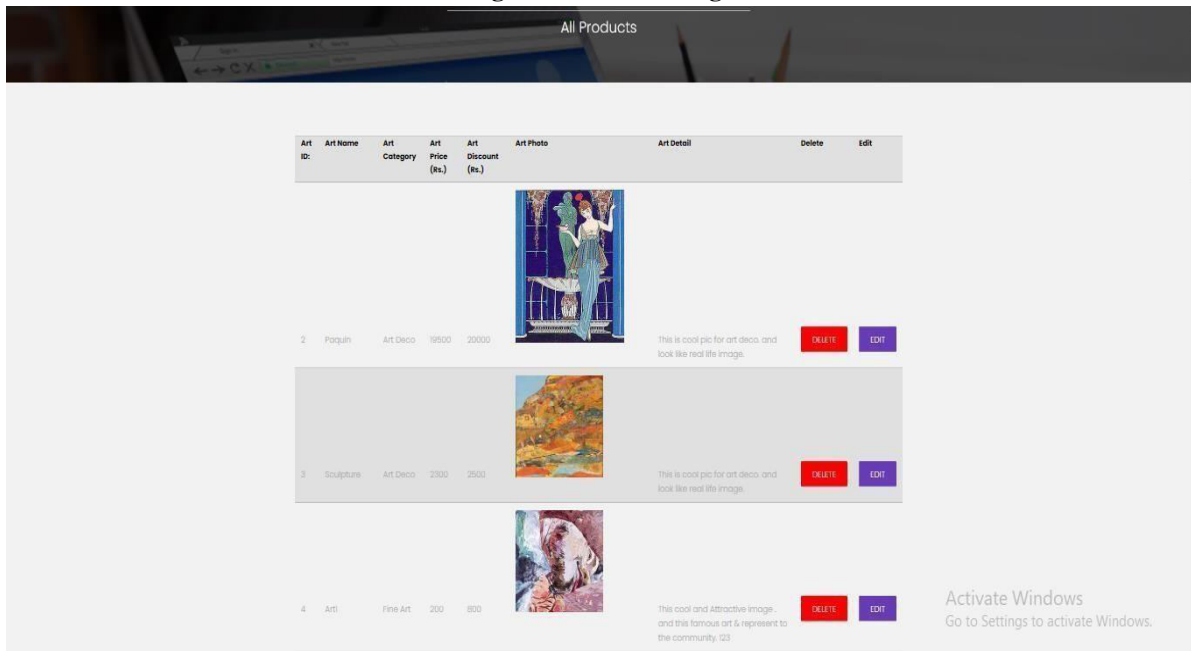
All Products

| Art ID: | Art Name | Art Category | Art Price (Rs.) | Art Discount (Rs.) | Art Photo | Art Detail | Delete | Edit |
|---|---|---|---|---|---|---|---|---|
| 2 | Paquin | Art Deco | 19500 | 20000 | | This is cool pic for art deco. and look like real life image. | DELETE | EDIT |
| 3 | Sculpture | Art Deco | 2300 | 2500 | | This is cool pic for art deco. and look like real life image. | DELETE | EDIT |
| 4 | Art1 | Fine Art | 200 | 800 | | This cool and Attractive image . and this famous art & represent to the community. 123 | DELETE | EDIT |

Activate Windows
Go to Settings to activate Windows.